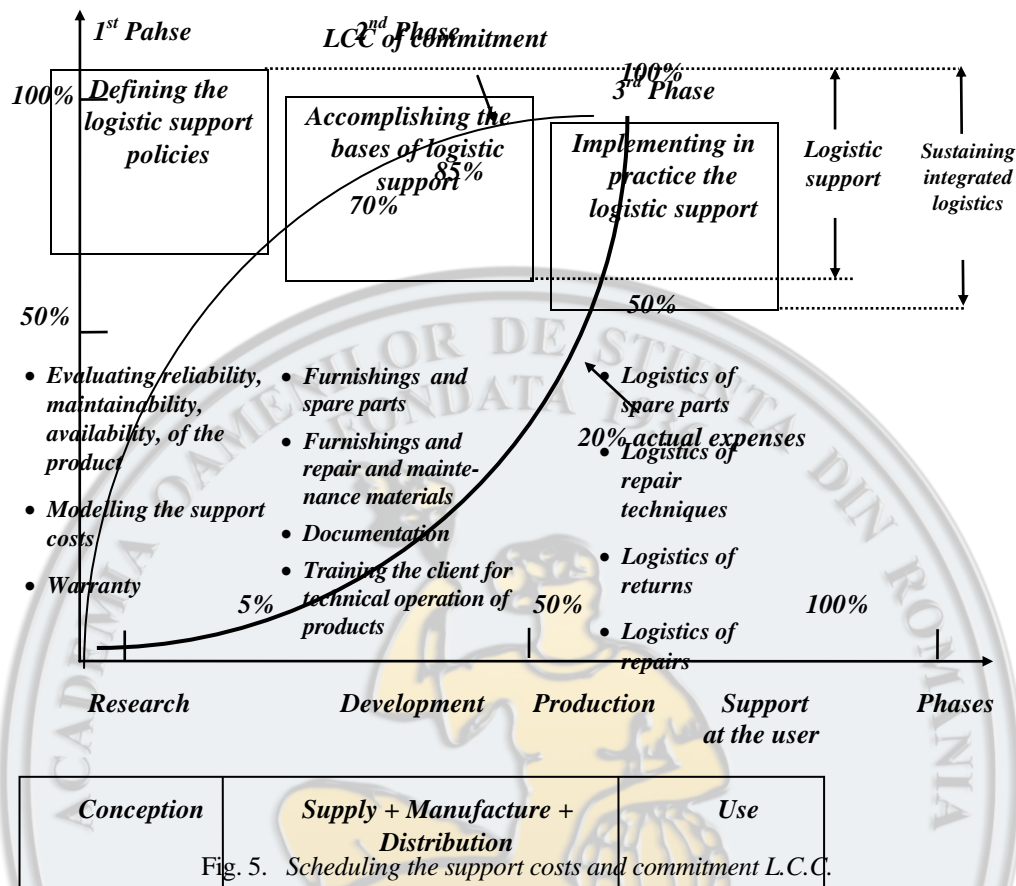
$1^{st}$ Pahse

$2^{nd}$ Phase

LCC of commitment

100%

$3^{rd}$ Phase

100%

Defining the logistic support policies

Accomplishing the bases of logistic support

85%

70%

Implementing in practice the logistic support

Logistic support

Sustaining integrated logistics

50%

50%

• Evaluating reliability, maintainability, availability, of the product
• Modelling the support costs
• Warranty

• Furnishings and spare parts
• Furnishings and repair and maintenance materials
• Documentation
• Training the client for technical operation of products

• Logistics of spare parts
20% actual expenses
• Logistics of repair techniques
• Logistics of returns
• Logistics of repairs

5%

50%

100%

Research

Development

Production

Support at the user

Phases

| Conception | Supply + Manufacture + Distribution | Use |
|---|---|---|

Fig. 5. Scheduling the support costs and commitment L.C.C.